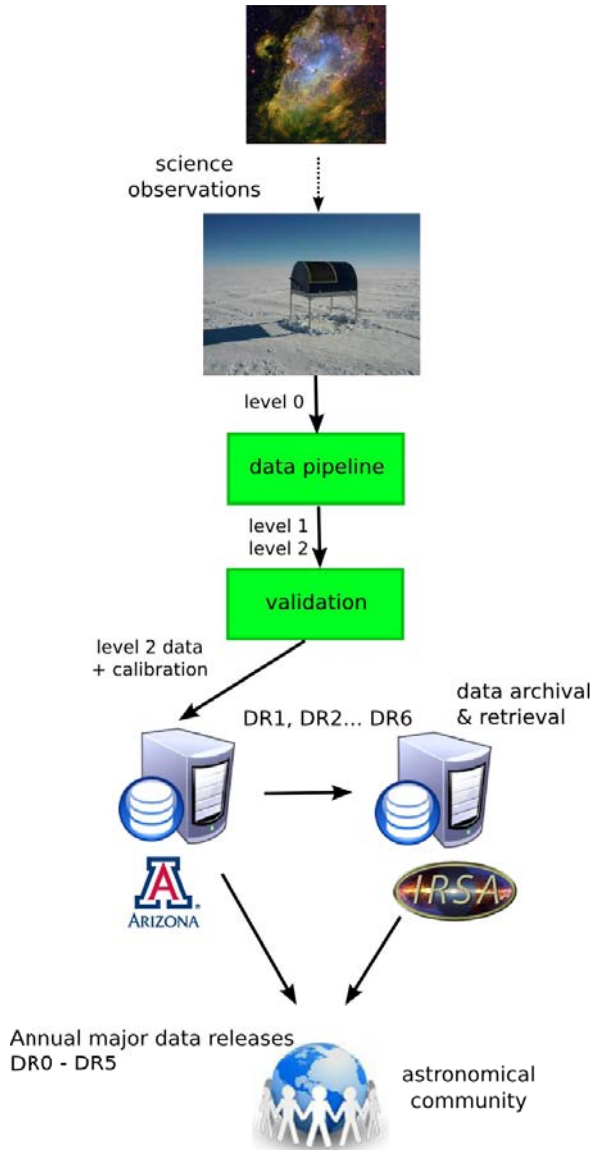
science observations

level 0

data pipeline

level 1
level 2

validation

level 2 data
+ calibration

DR1, DR2... DR6

data archival
& retrieval

A
ARIZONA

IRSA

Annual major data releases
DR0 - DR5

astronomical
community